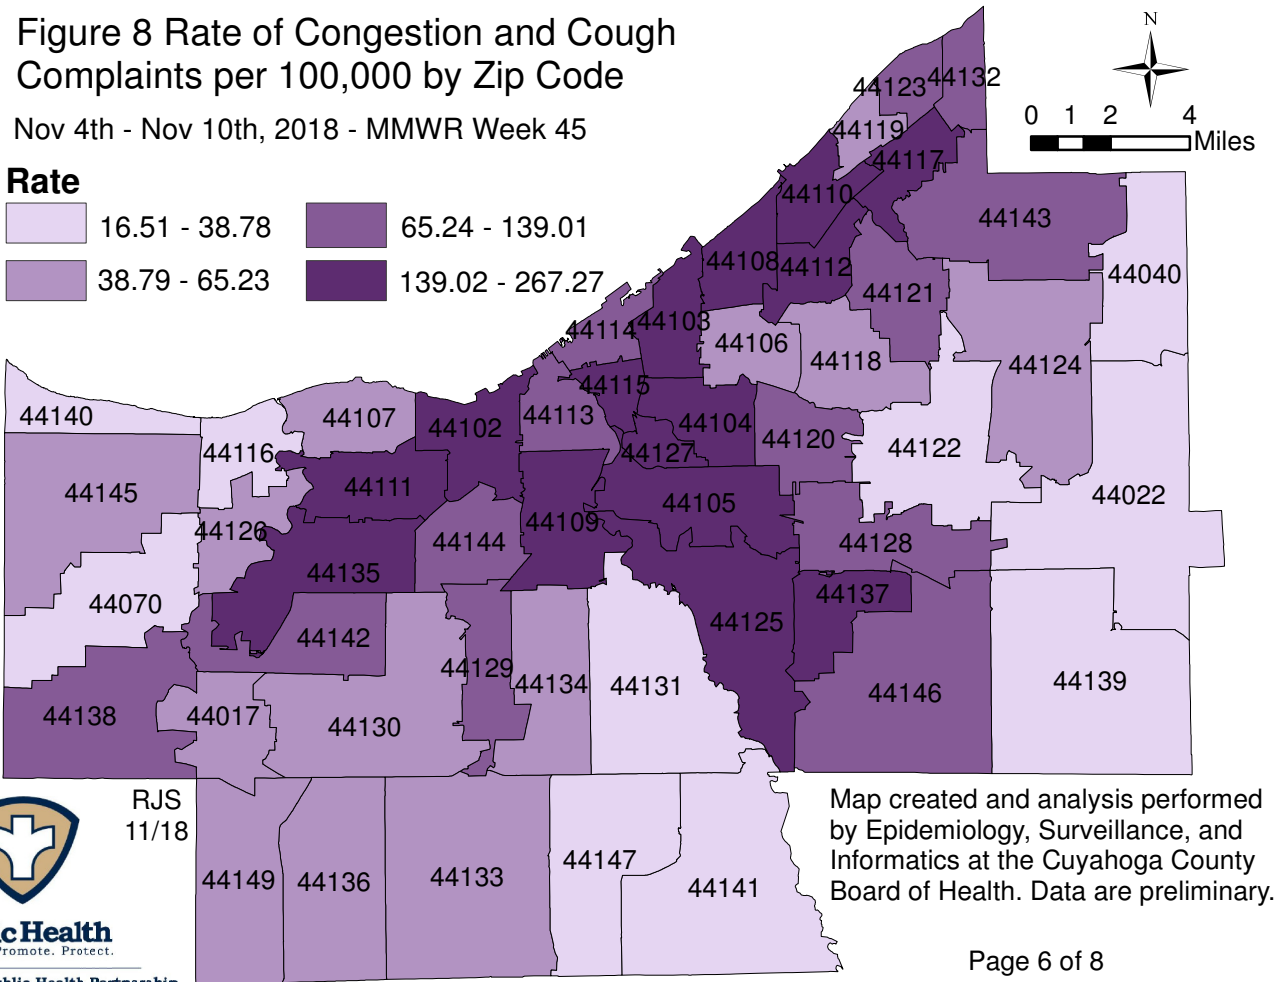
Figure 8 Rate of Congestion and Cough Complaints per 100,000 by Zip Code

Nov 4th - Nov 10th, 2018 - MMWR Week 45

Rate

16.51 - 38.78
38.79 - 65.23
65.24 - 139.01
139.02 - 267.27

N

0 1 2 4
Miles

44123 44132
44119
44117
44110
44143
44108 44112
44040
44121
44114 44103
44106
44118
44124
44115
44140
44107
44102
44113
44104
44120
44122
44116
44127
44111
44145
44105
44022
44109
44126
44144
44128
44135
44070
44137
44142
44125
44129
44134
44131
44139
44146
44138
44017
44130
44149
44136
44133
44147
44141

RJS
11/18

Map created and analysis performed by Epidemiology, Surveillance, and Informatics at the Cuyahoga County Board of Health. Data are preliminary.

cHealth
Promote. Protect.

Page 6 of 8